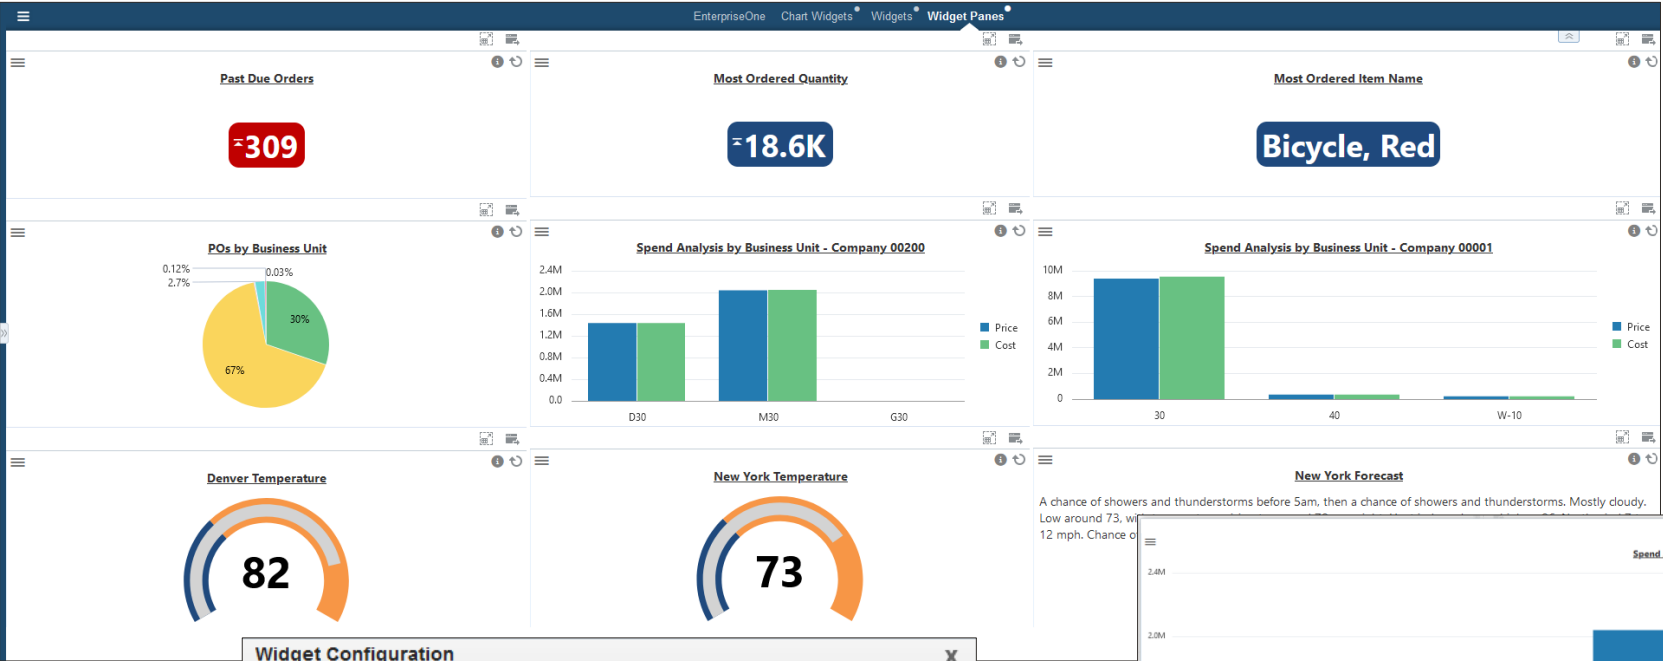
EnterpriseOne Chart Widgets Widgets Widget Panes

Past Due Orders

309

Most Ordered Quantity

18.6K

Most Ordered Item Name

Bicycle, Red

POs by Business Unit

0.12%
2.7%
0.03%
30%
67%

Spend Analysis by Business Unit - Company 00200

2.4M
2.0M
1.6M
1.2M
0.8M
0.4M
0.0
D30
M30
G30
Price
Cost

Spend Analysis by Business Unit - Company 00001

10M
8M
6M
4M
2M
0
30
40
W-10
Price
Cost

Denver Temperature

82

New York Temperature

73

New York Forecast

A chance of showers and thunderstorms before 5am, then a chance of showers and thunderstorms. Mostly cloudy. Low around 73, wi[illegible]
12 mph. Chance o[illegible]

Spend
2.4M
2.0M

Widget Configuration
X